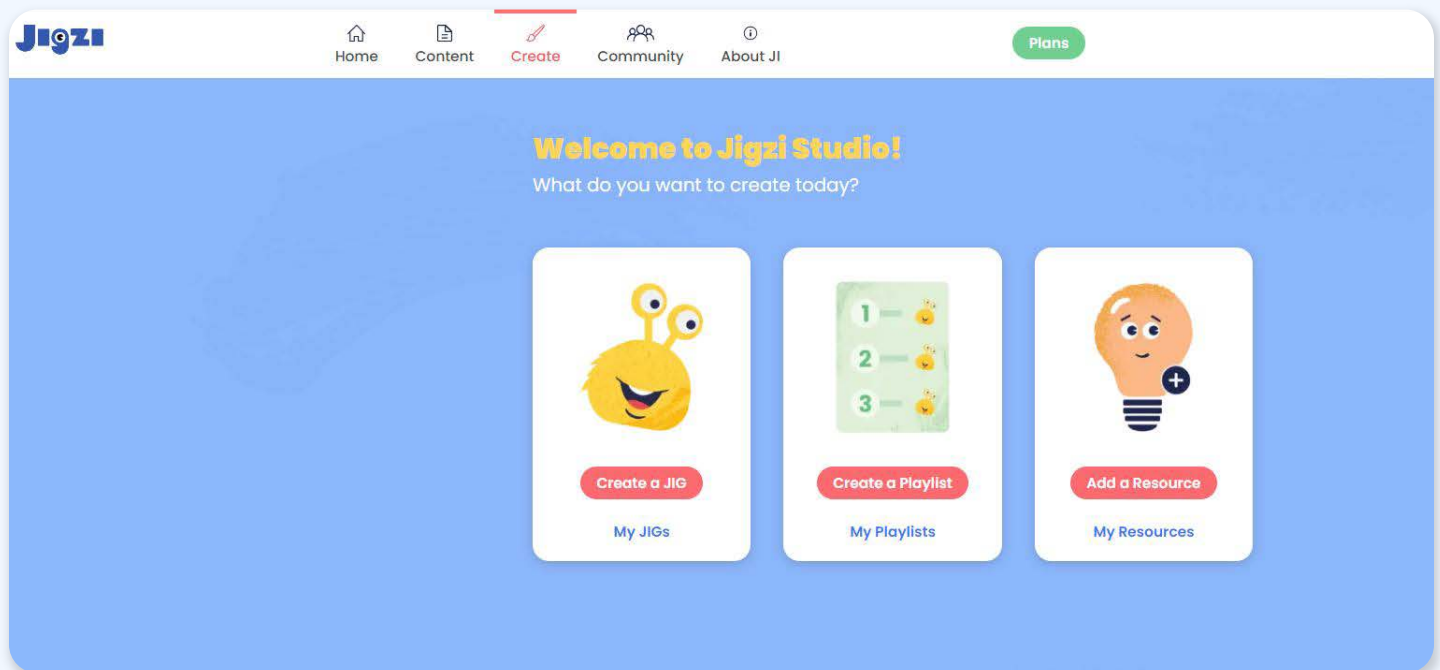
Jigzi

Home Content Create Community About JI

Plans

Welcome to Jigzi Studio!

What do you want to create today?

1

2

3

Create a JIG

My JIGs

Create a Playlist

My Playlists

Add a Resource

My Resources